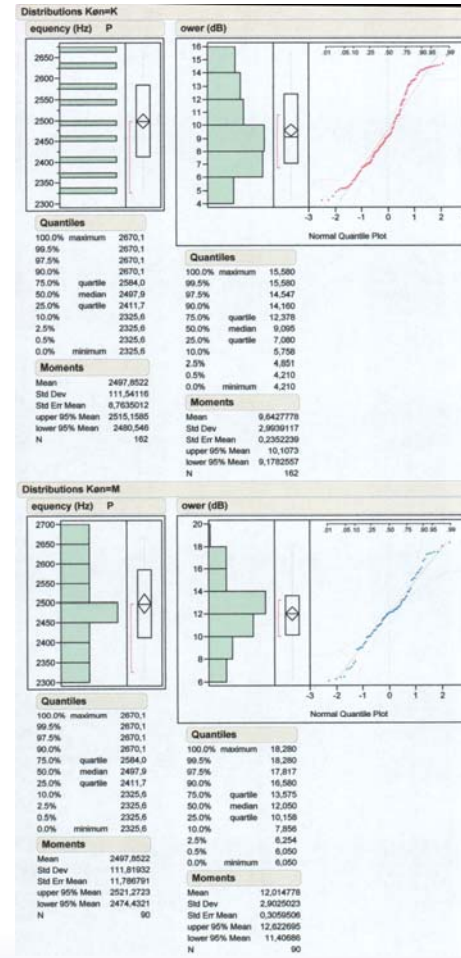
Distributions Køn=K

equency (Hz) P

2650
2600
2550
2500
2450
2400
2350
2300

Quantiles

| | | |
|---|---|---|
| 100.0% | maximum | 2670,1 |
| 99.5% | | 2670,1 |
| 97.5% | | 2670,1 |
| 90.0% | | 2670,1 |
| 75.0% | quartile | 2584,0 |
| 50.0% | median | 2497,9 |
| 25.0% | quartile | 2411,7 |
| 10.0% | | 2325,6 |
| 2.5% | | 2325,6 |
| 0.5% | | 2325,6 |
| 0.0% | minimum | 2325,6 |

Moments

| | |
|---|---|
| Mean | 2497,8522 |
| Std Dev | 111,54116 |
| Std Err Mean | 8,7635012 |
| upper 95% Mean | 2515,1585 |
| lower 95% Mean | 2480,546 |
| N | 162 |

ower (dB)

16
15
14
13
12
11
10
9
8
7
6
5
4

.01 .05 .10 .25 .50 .75 .90 .95 .99

-3 -2 -1 0 1 2 3

Normal Quantile Plot

Quantiles

| | | |
|---|---|---|
| 100.0% | maximum | 15,580 |
| 99.5% | | 15,580 |
| 97.5% | | 14,547 |
| 90.0% | | 14,160 |
| 75.0% | quartile | 12,378 |
| 50.0% | median | 9,095 |
| 25.0% | quartile | 7,080 |
| 10.0% | | 5,758 |
| 2.5% | | 4,851 |
| 0.5% | | 4,210 |
| 0.0% | minimum | 4,210 |

Moments

| | |
|---|---|
| Mean | 9,6427778 |
| Std Dev | 2,9939117 |
| Std Err Mean | 0,2352239 |
| upper 95% Mean | 10,1073 |
| lower 95% Mean | 9,1782557 |
| N | 162 |

Distributions Køn=M

equency (Hz) P

2700
2650
2600
2550
2500
2450
2400
2350
2300

Quantiles

| | | |
|---|---|---|
| 100.0% | maximum | 2670,1 |
| 99.5% | | 2670,1 |
| 97.5% | | 2670,1 |
| 90.0% | | 2670,1 |
| 75.0% | quartile | 2584,0 |
| 50.0% | median | 2497,9 |
| 25.0% | quartile | 2411,7 |
| 10.0% | | 2325,6 |
| 2.5% | | 2325,6 |
| 0.5% | | 2325,6 |
| 0.0% | minimum | 2325,6 |

Moments

| | |
|---|---|
| Mean | 2497,8522 |
| Std Dev | 111,81932 |
| Std Err Mean | 11,786791 |
| upper 95% Mean | 2521,2723 |
| lower 95% Mean | 2474,4321 |
| N | 90 |

ower (dB)

20
18
16
14
12
10
8
6

.01 .05 .10 .25 .50 .75 .90 .95 .99

-3 -2 -1 0 1 2 3

Normal Quantile Plot

Quantiles

| | | |
|---|---|---|
| 100.0% | maximum | 18,280 |
| 99.5% | | 18,280 |
| 97.5% | | 17,817 |
| 90.0% | | 16,580 |
| 75.0% | quartile | 13,575 |
| 50.0% | median | 12,050 |
| 25.0% | quartile | 10,158 |
| 10.0% | | 7,856 |
| 2.5% | | 6,254 |
| 0.5% | | 6,050 |
| 0.0% | minimum | 6,050 |

Moments

| | |
|---|---|
| Mean | 12,014778 |
| Std Dev | 2,9025023 |
| Std Err Mean | 0,3059506 |
| upper 95% Mean | 12,622695 |
| lower 95% Mean | 11,40686 |
| N | 90 |